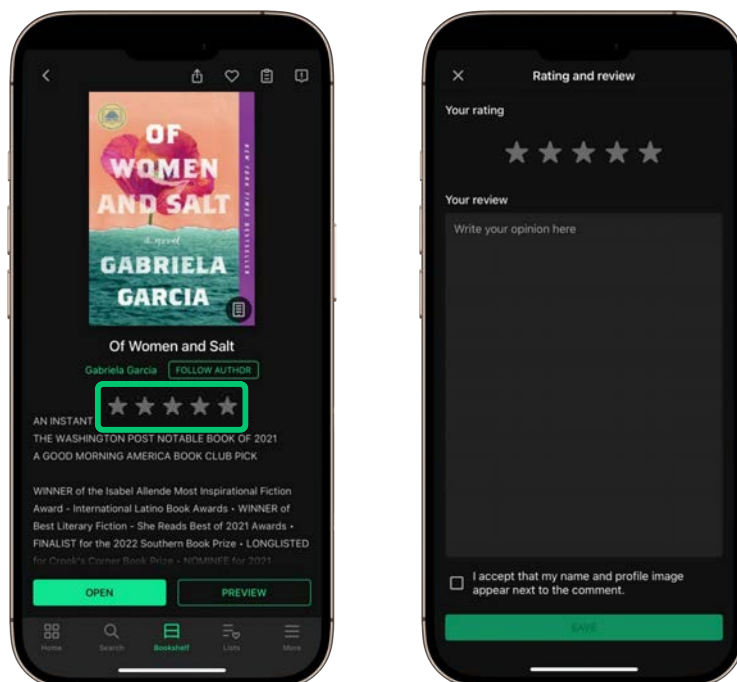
OF WOMEN AND SALT

a novel

GABRIELA GARCIA

NEW YORK TIMES BESTSELLER

Of Women and Salt

Gabriela Garcia FOLLOW AUTHOR

AN INSTANT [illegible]
THE WASHINGTON POST NOTABLE BOOK OF 2021
A GOOD MORNING AMERICA BOOK CLUB PICK

WINNER of the Isabel Allende Most Inspirational Fiction Award • International Latino Book Awards • WINNER of Best Literary Fiction - She Reads Best of 2021 Awards • FINALIST for the 2022 Southern Book Prize • LONGLISTED for Crook's Corner Book Prize • NOMINEE for 2021

OPEN PREVIEW

Home Search Bookshelf Lists More

Rating and review

Your rating

Your review

Write your opinion here

I accept that my name and profile image appear next to the comment.

SAVE